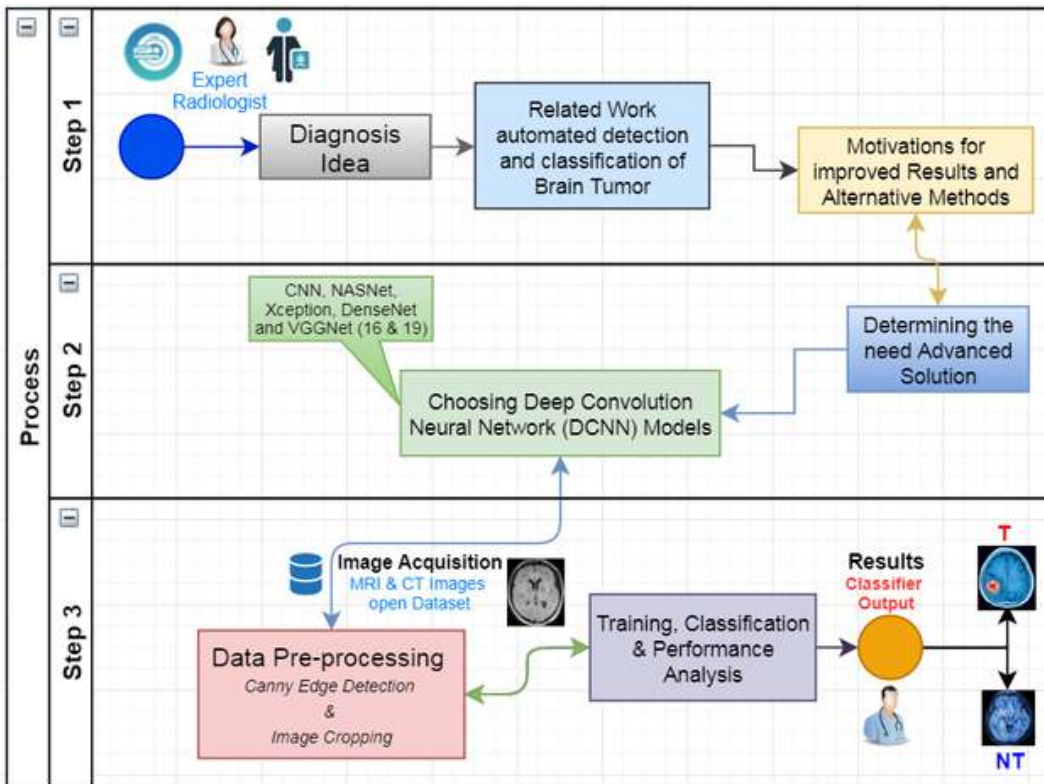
Process

Step 1

Expert Radiologist

Diagnosis Idea

Related Work automated detection and classification of Brain Tumor

Motivations for improved Results and Alternative Methods

Step 2

CNN, NASNet, Xception, DenseNet and VGGNet (16 & 19)

Determining the need Advanced Solution

Choosing Deep Convolution Neural Network (DCNN) Models

Step 3

Image Acquisition
MRI & CT Images open Dataset

Results
Classifier Output

T

Data Pre-processing
Canny Edge Detection
&
Image Cropping

Training, Classification & Performance Analysis

NT